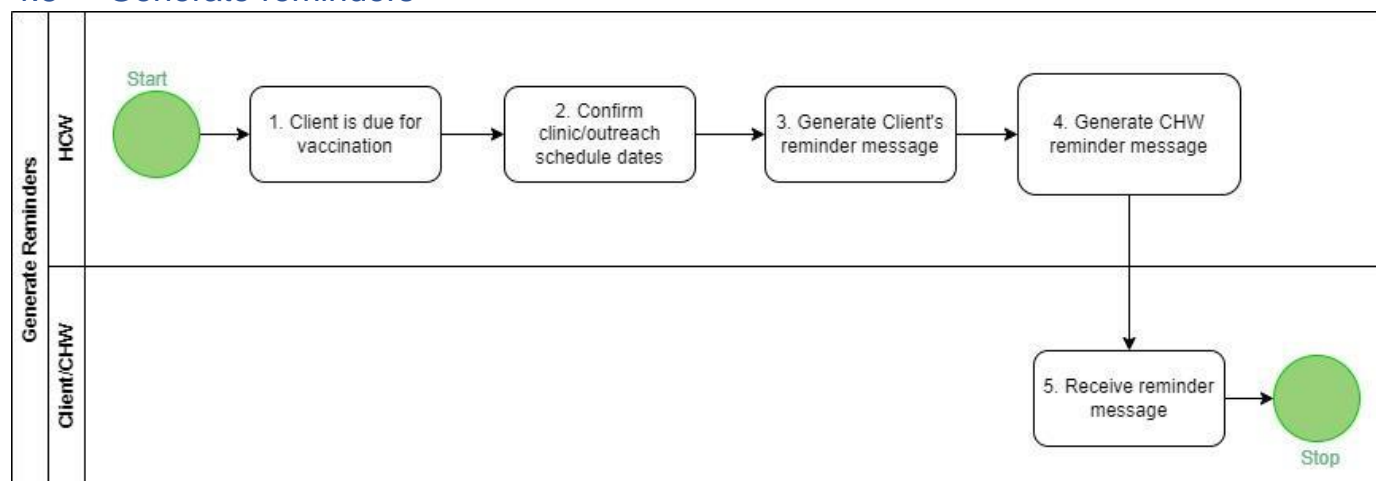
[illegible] Generate reminders

Generate Reminders

HCW

Start

1. Client is due for vaccination

2. Confirm clinic/outreach schedule dates

3. Generate Client's reminder message

4. Generate CHW reminder message

Client/CHW

5. Receive reminder message

Stop